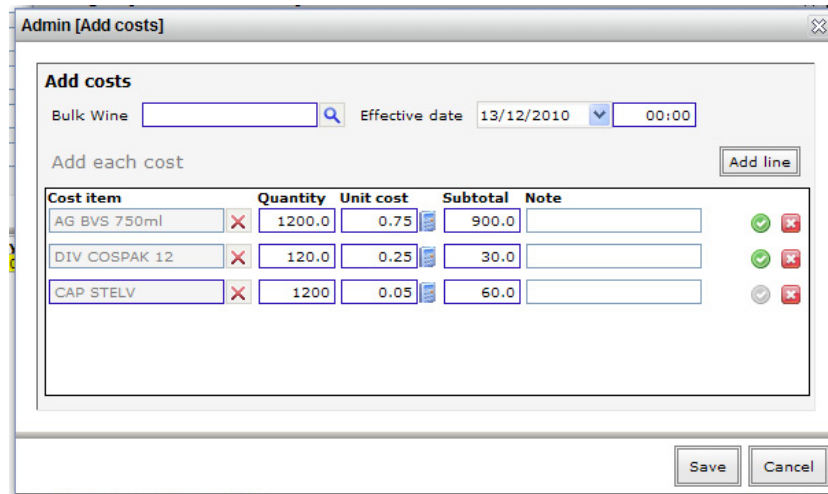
Admin [Add costs]

Add costs

Bulk Wine Effective date 13/12/2010 00:00

Add each cost

Add line

| Cost item | | Quantity | Unit cost | Subtotal | Note |
|---|---|---|---|---|---|
| AG BVS 750ml | | 1200.0 | 0.75 | 900.0 | |
| DIV COSPAK 12 | | 120.0 | 0.25 | 30.0 | |
| CAP STELV | | 1200 | 0.05 | 60.0 | |

Save Cancel